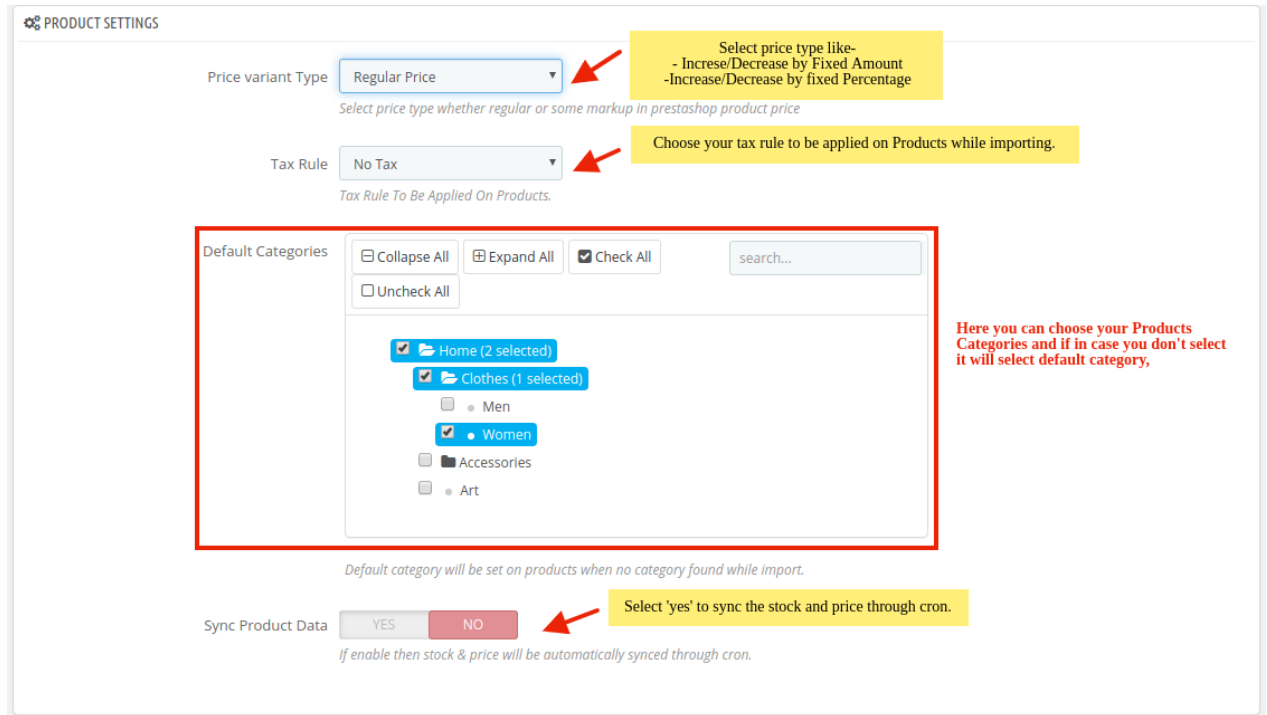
PRODUCT SETTINGS

Price variant Type
Regular Price
Select price type whether regular or some markup in prestashop product price

Select price type like-
- Increse/Decrease by Fixed Amount
-Increase/Decrease by fixed Percentage

Tax Rule
No Tax
Tax Rule To Be Applied On Products.

Choose your tax rule to be applied on Products while importing.

Default Categories
Collapse All
Expand All
Check All
search...
Uncheck All

Home (2 selected)
Clothes (1 selected)
Men
Women
Accessories
Art

Here you can choose your Products Categories and if in case you don't select it will select default category,

Default category will be set on products when no category found while import.

Sync Product Data
YES
NO
If enable then stock & price will be automatically synced through cron.

Select 'yes' to sync the stock and price through cron.